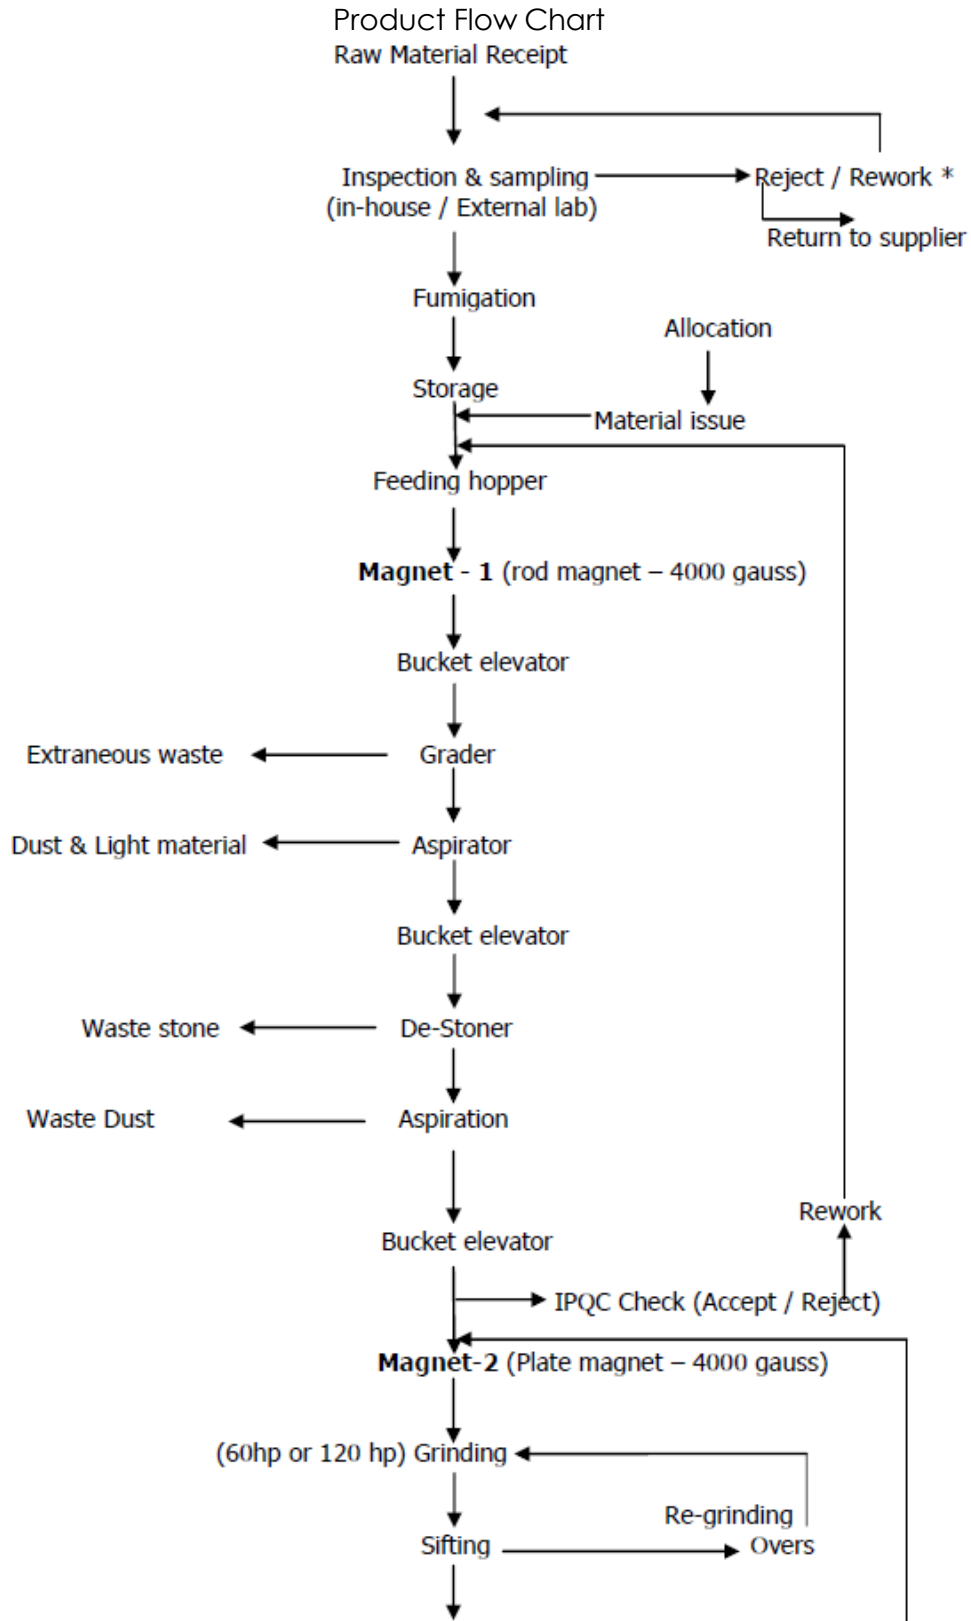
Product Flow Chart
Raw Material Receipt

Inspection & sampling (in-house / External lab)
Reject / Rework *
Return to supplier

Fumigation

Allocation

Storage
Material issue

Feeding hopper

**Magnet - 1** (rod magnet – 4000 gauss)

Bucket elevator

Extraneous waste
Grader

Dust & Light material
Aspirator

Bucket elevator

Waste stone
De-Stoner

Waste Dust
Aspiration

Rework

Bucket elevator

IPQC Check (Accept / Reject)

**Magnet-2** (Plate magnet – 4000 gauss)

(60hp or 120 hp) Grinding

Re-grinding

Sifting
Overs